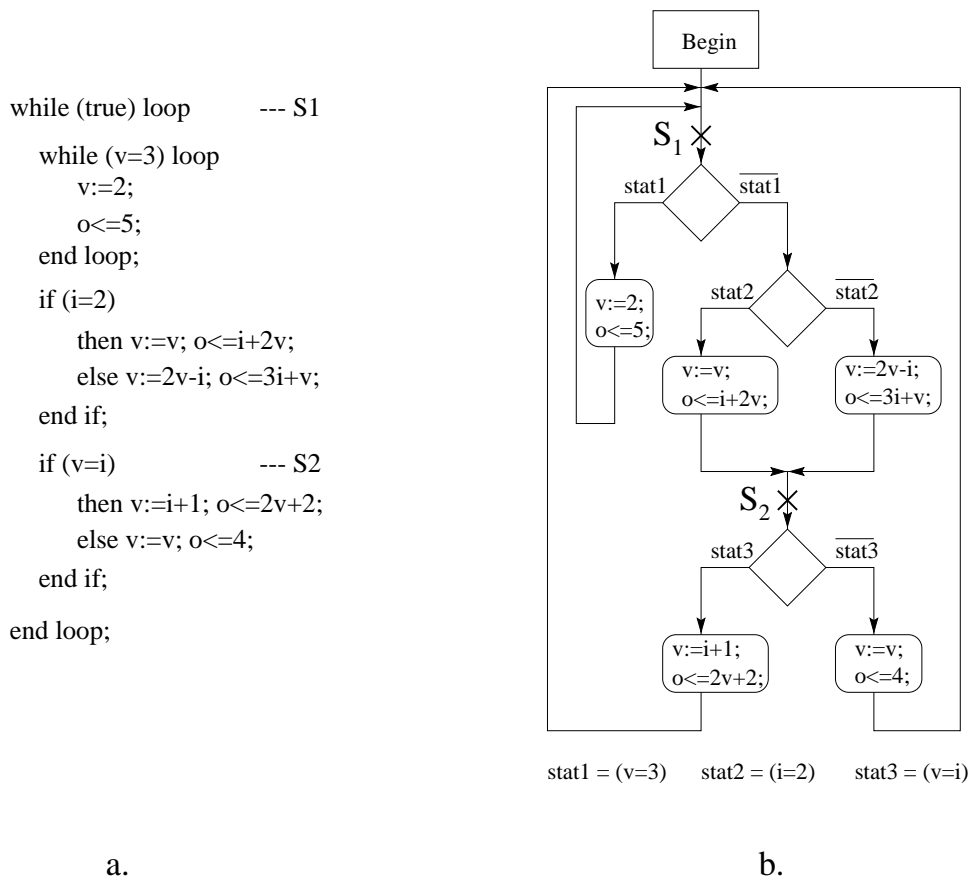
while (true) loop --- S1
while (v=3) loop
v:=2;
o<=5;
end loop;
if (i=2)
then v:=v; o<=i+2v;
else v:=2v-i; o<=3i+v;
end if;
if (v=i) --- S2
then v:=i+1; o<=2v+2;
else v:=v; o<=4;
end if;
end loop;

a.

Begin

$S_1$

stat1

$\overline{\text{stat1}}$

v:=2;
o<=5;

stat2

$\overline{\text{stat2}}$

v:=v;
o<=i+2v;

v:=2v-i;
o<=3i+v;

$S_2$

stat3

$\overline{\text{stat3}}$

v:=i+1;
o<=2v+2;

v:=v;
o<=4;

stat1 = (v=3) stat2 = (i=2) stat3 = (v=i)

b.